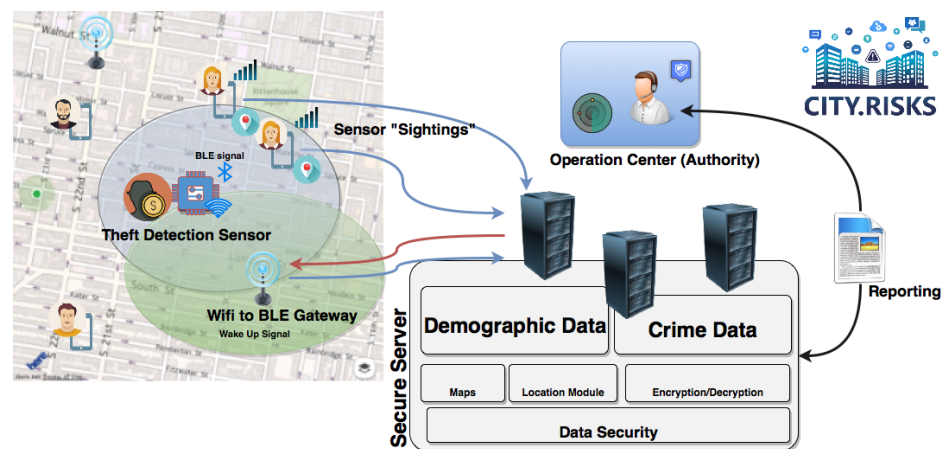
Walnut St

Rittenhouse

S 22nd St

South St

Sensor "Sightings"

BLE signal

Theft Detection Sensor

Wifi to BLE Gateway

Wake Up Signal

Operation Center (Authority)

CITY.RISKS

Reporting

Secure Server

Demographic Data

Crime Data

Maps

Location Module

Encryption/Decryption

Data Security